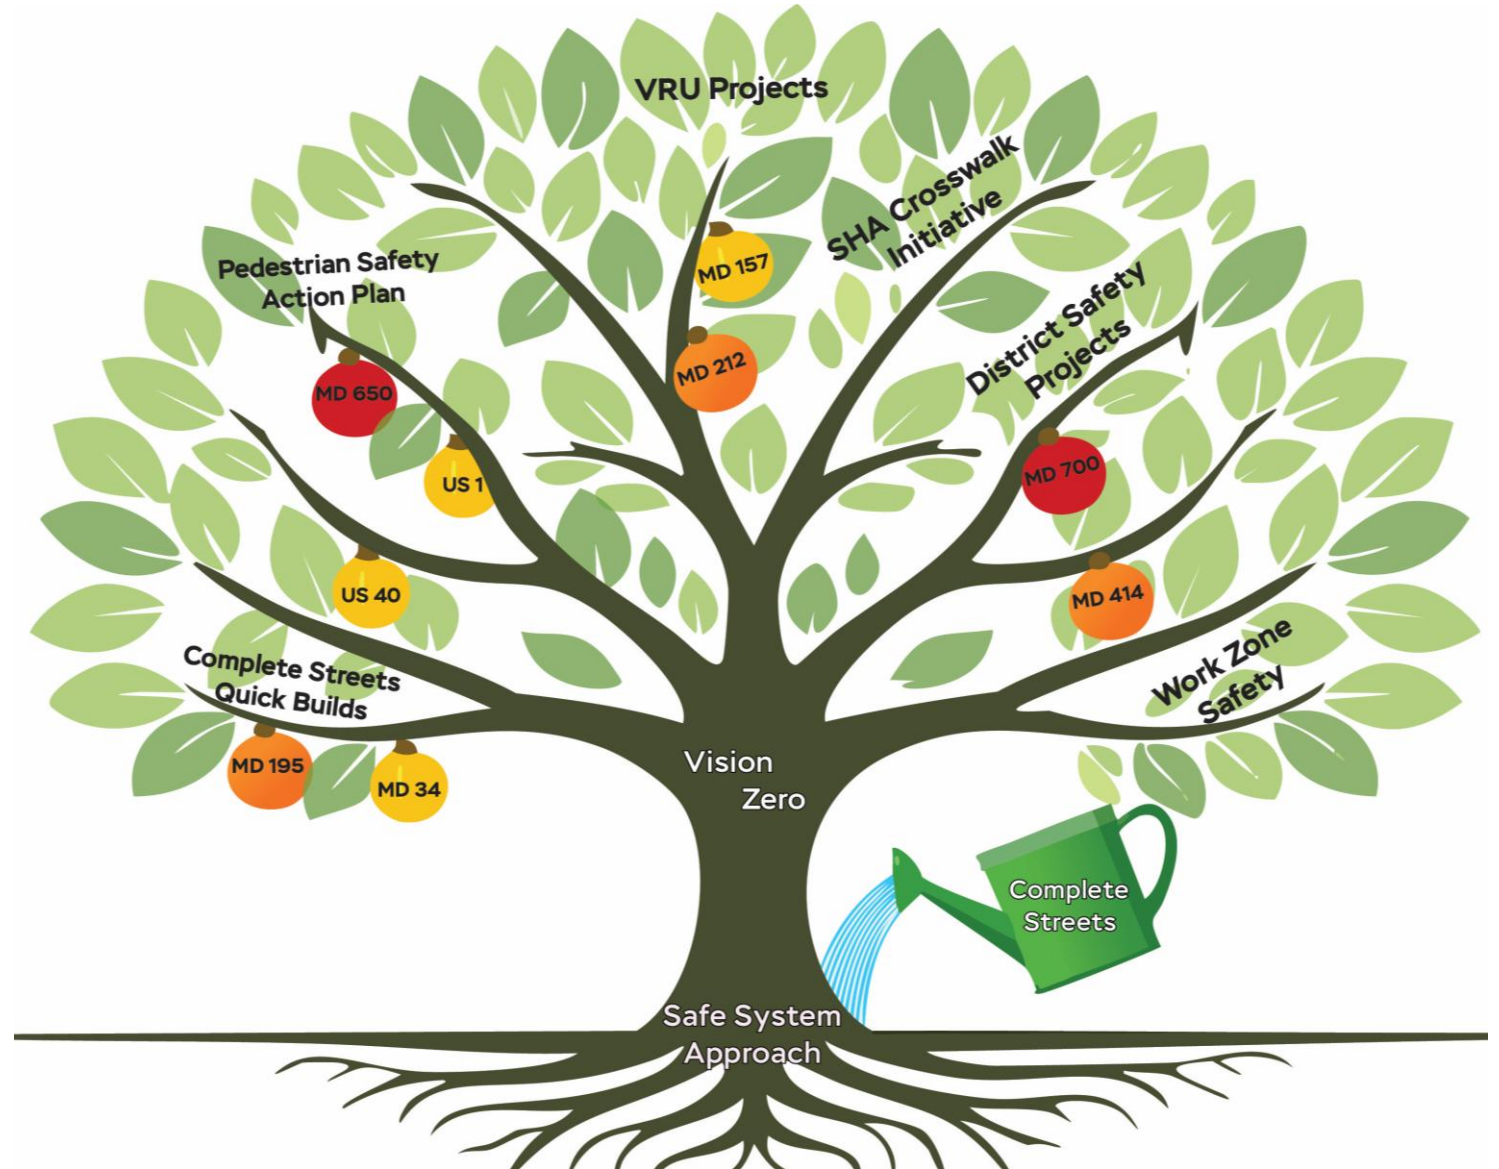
VRU Projects

SHA Crosswalk Initiative

MD 157

Pedestrian Safety Action Plan

MD 212

District Safety Projects

MD 650

US 1

MD 700

US 40

MD 414

Complete Streets Quick Builds

Work Zone Safety

MD 195

MD 34

Vision Zero

Complete Streets

Safe System Approach